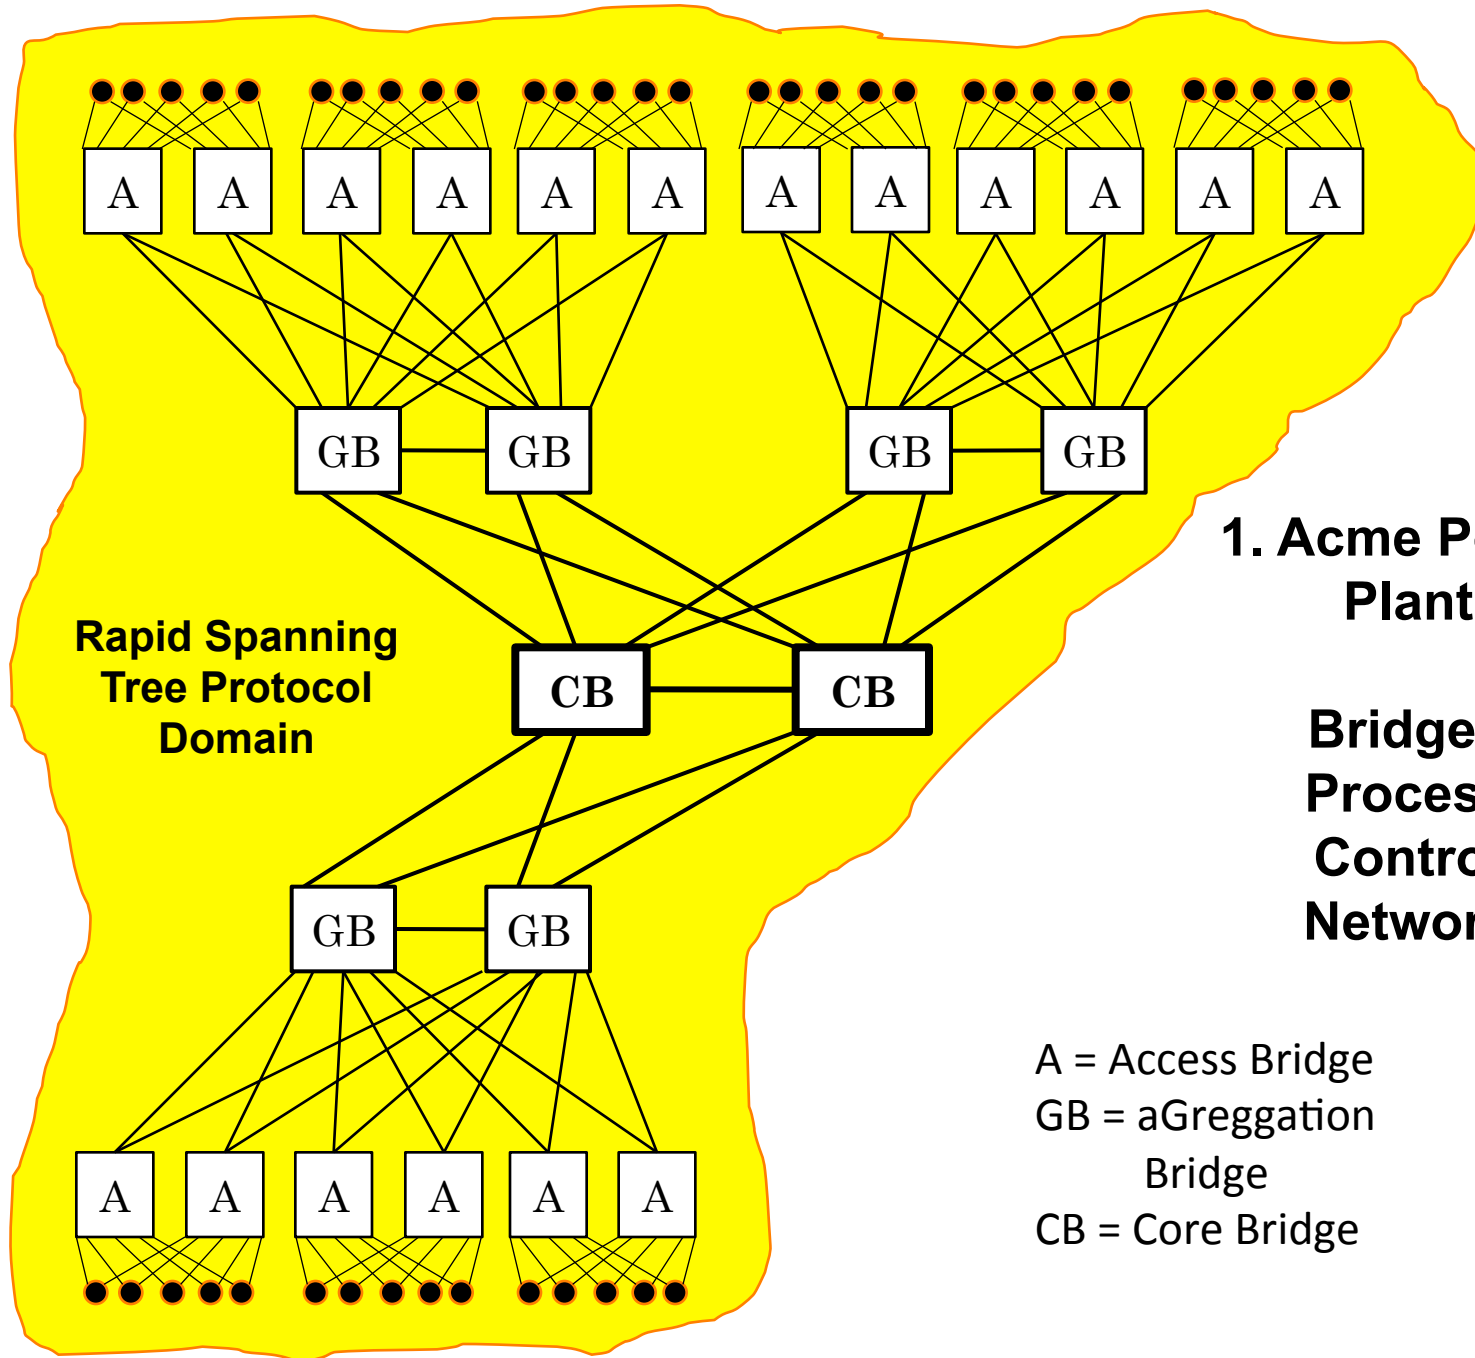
A A A A A A A A A A A A

GB GB GB GB

Rapid Spanning Tree Protocol Domain

CB CB

GB GB

A A A A A A

1. Acme P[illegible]
Plant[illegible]

Bridge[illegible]
Proces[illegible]
Contr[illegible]
Netwo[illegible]

A = Access Bridge
GB = aGreggation Bridge
CB = Core Bridge